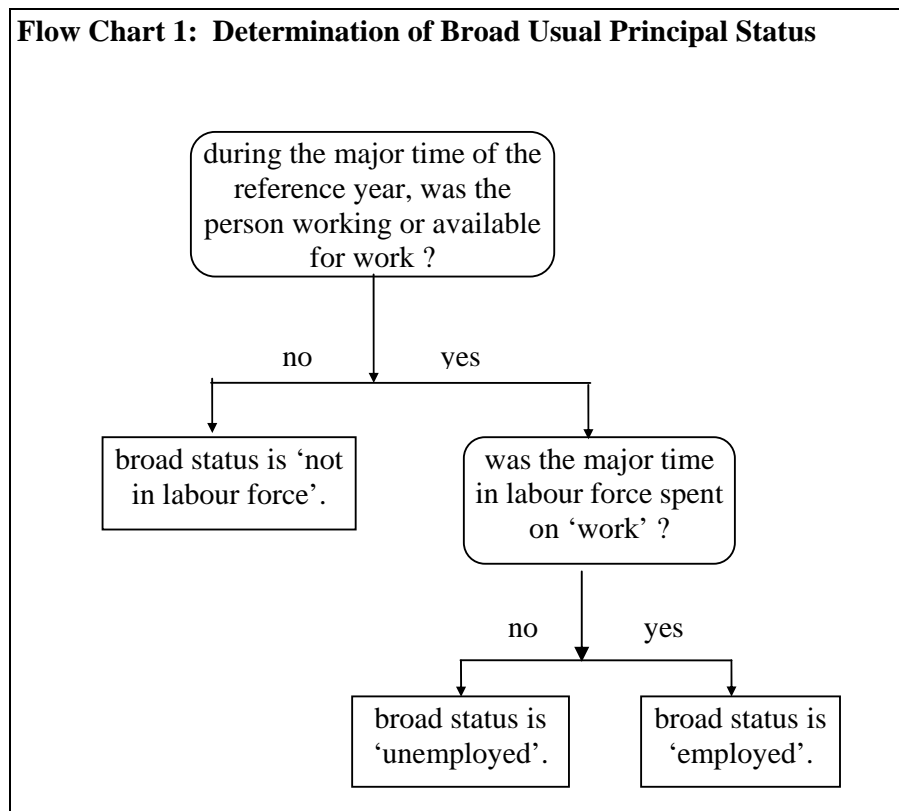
Flow Chart 1: Determination of Broad Usual Principal Status

during the major time of the reference year, was the person working or available for work ?

no

yes

broad status is 'not in labour force'.

was the major time in labour force spent on 'work' ?

no

yes

broad status is 'unemployed'.

broad status is 'employed'.